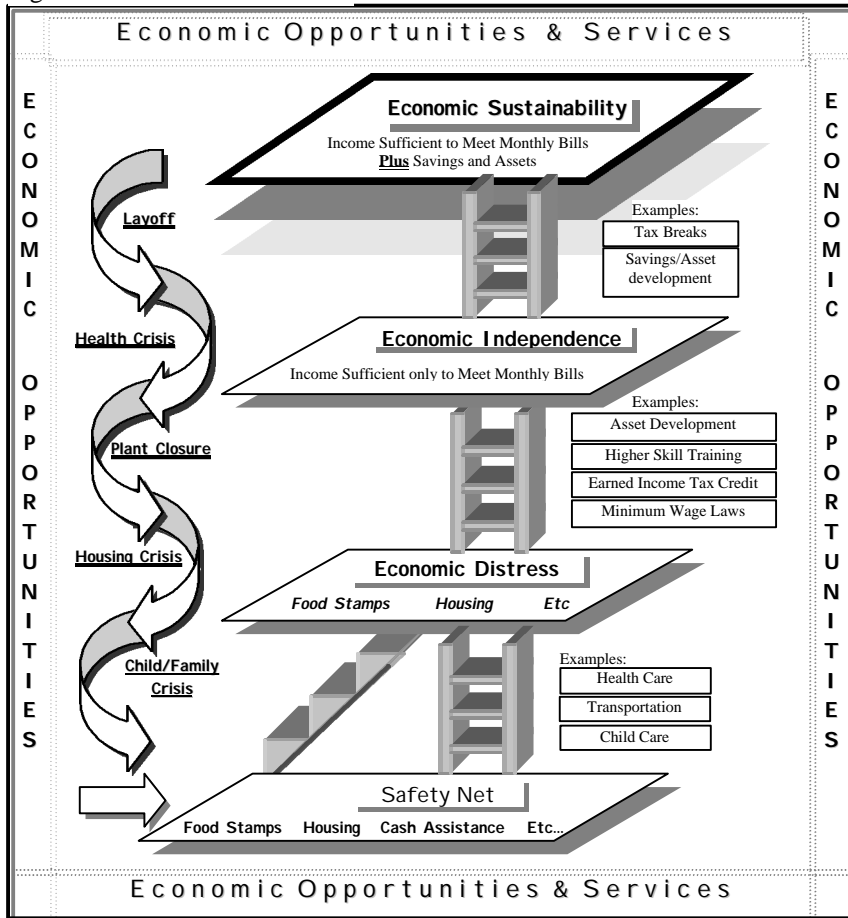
Economic Opportunities & Services

ECONOMIC OPPORTUNITIES

Economic Sustainability

Income Sufficient to Meet Monthly Bills **Plus** Savings and Assets

Layoff

Examples:

Tax Breaks

Savings/Asset development

Health Crisis

Economic Independence

Income Sufficient only to Meet Monthly Bills

Examples:

Asset Development

Plant Closure

Higher Skill Training

Earned Income Tax Credit

Minimum Wage Laws

Housing Crisis

Economic Distress

Food Stamps Housing Etc

Child/Family Crisis

Examples:

Health Care

Transportation

Child Care

Safety Net

Food Stamps Housing Cash Assistance Etc…

ECONOMIC OPPORTUNITIES

Economic Opportunities & Services